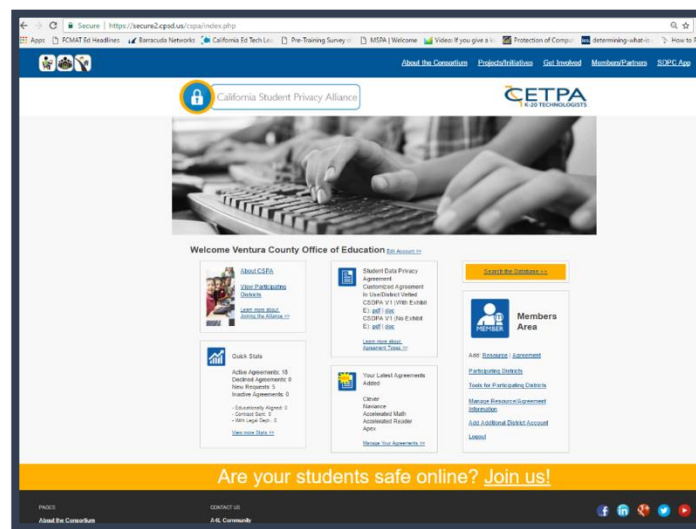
Secure | https://secure2.cpsd.us/cspa/index.php

Apps FCMAT Ed Headlines Barracuda Networks California Ed Tech Lea Pre-Training Survey MSPA | Welcome Video: If you give a Protection of Compu determining-what-is How to

About the Consortium Projects/Initiatives Get Involved Members/Partners SDPC App

California Student Privacy Alliance

CETPA K-20 TECHNOLOGISTS

Welcome Ventura County Office of Education Edit Account >>

About CSPA

View Participating Districts

Learn more about Joining the Alliance >>

Student Data Privacy Agreement Customized Agreement in Use/District Vetted CSDPA V1 (With Exhibit E): pdf | doc CSDPA V1 (No Exhibit E): pdf | doc

Learn more about Agreement Types >>

Search the Database >>

MEMBER Members Area

Add: Resource | Agreement

Participating Districts

Tools for Participating Districts

Manage Resource/Agreement Information

Add Additional District Account

Logout

Quick Stats

Active Agreements: 18
Declined Agreements: 0
New Requests: 5
Inactive Agreements: 0

- Educationally Aligned: 0
- Contract Sent: 0
- With Legal Dept.: 0

View more Stats >>

Your Latest Agreements Added

Clever
Naviance
Accelerated Math
Accelerated Reader
Apex

Manage Your Agreements >>

Are your students safe online? Join us!

PAGES
About the Consortium

CONTACT US
A4L Community